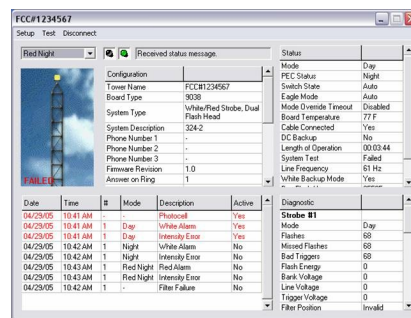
FCC#1234567

Setup Test Disconnect

Red Night

Received status message.

FAILED

| Configuration | |
|---|---|
| Tower Name | FCC#1234567 |
| Board Type | 9038 |
| System Type | White/Red Strobe, Dual Flash Head |
| System Description | 324-2 |
| Phone Number 1 | - |
| Phone Number 2 | - |
| Phone Number 3 | - |
| Firmware Revision | 1.0 |
| Answer on Ring | 1 |

| Status | |
|---|---|
| Mode | Day |
| PEC Status | Night |
| Switch State | Auto |
| Eagle Mode | Auto |
| Mode Override Timeout | Disabled |
| Board Temperature | 77 F |
| Cable Connected | Yes |
| DC Backup | No |
| Length of Operation | 00:03:44 |
| System Test | Failed |
| Line Frequency | 61 Hz |
| White Backup Mode | Yes |

| Date | Time | # | Mode | Description | Active |
|---|---|---|---|---|---|
| 04/29/05 | 10:41 AM | - | - | Photocell | Yes |
| 04/29/05 | 10:41 AM | 1 | Day | White Alarm | Yes |
| 04/29/05 | 10:41 AM | 1 | Day | Intensity Error | Yes |
| 04/29/05 | 10:42 AM | 1 | Night | White Alarm | No |
| 04/29/05 | 10:42 AM | 1 | Night | Intensity Error | No |
| 04/29/05 | 10:43 AM | 1 | Red Night | Red Alarm | No |
| 04/29/05 | 10:43 AM | 1 | Red Night | Intensity Error | No |
| 04/29/05 | 10:42 AM | 1 | - | Filter Failure | No |

| Diagnostic | |
|---|---|
| Strobe #1 | |
| Mode | Day |
| Flashes | 68 |
| Missed Flashes | 68 |
| Bad Triggers | 68 |
| Flash Energy | 0 |
| Bank Voltage | 0 |
| Line Voltage | 0 |
| Trigger Voltage | 0 |
| Filter Position | Invalid |